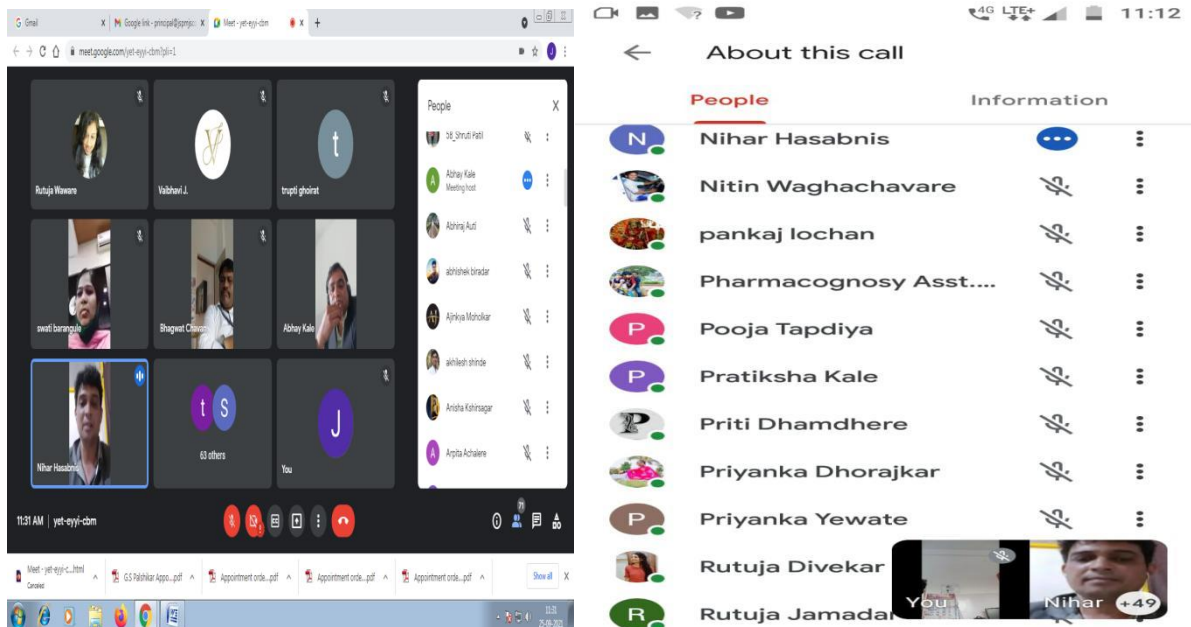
Gmail
Google link - principal@pjsmjsc
Meet - yet-eyyi-cbm
meet.google.com/yet-eyyi-cbm?pli=1

Rutuja Waware
Vaibhavi J.
trupti ghoirat
swati barangule
Bhagwat Chavan
Abhay Kale
Nihar Hasabnis
63 others
You

People
SB_Shruti Patil
Abhay Kale
Meeting host
Abhiraj Auti
abhishek biradar
Ajinkya Moholkar
akhilesh shinde
Anisha Kshirsagar
Arpita Achalere

11:31 AM | yet-eyyi-cbm
71

Meet - yet-eyyi-c....html
Canceled
G.S Palshikar Appo....pdf
Appointment orde....pdf
Appointment orde....pdf
Appointment orde....pdf
Appointment orde....pdf
Show all

11:31
25-09-2020

4G LTE+ 11:12
About this call
People
Information
Nihar Hasabnis
Nitin Waghachavare
pankaj lochan
Pharmacognosy Asst....
Pooja Tapdiya
Pratiksha Kale
Priti Dhamdhere
Priyanka Dhorajkar
Priyanka Yewate
Rutuja Divekar
Rutuja Jamadar
You
Nihar
+49